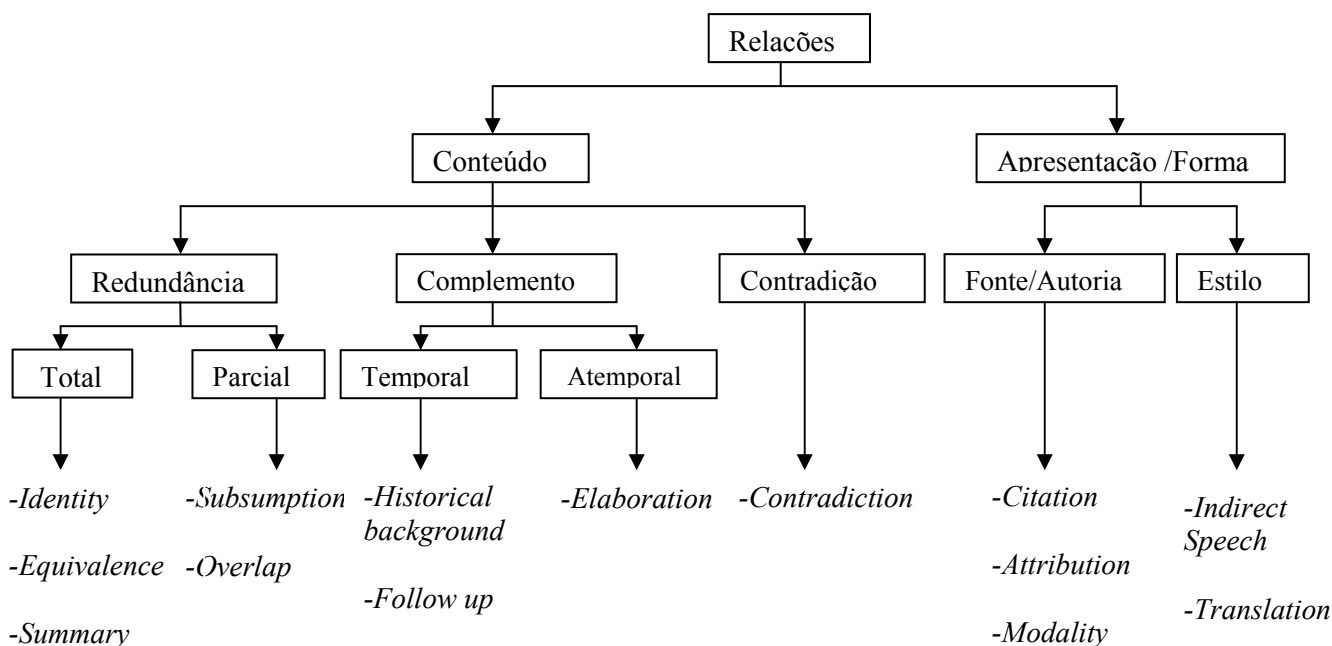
Relacões

Conteúdo

Apresentacão /Forma

Redundância

Complemento

Contradição

Fonte/Autoria

Estilo

Total

Parcial

Temporal

Atemporal

-Identity

-Equivalence

-Summary

-Subsumption

-Overlap

-Historical background

-Follow up

-Elaboration

-Contradiction

-Citation

-Attribution

-Modality

-Indirect Speech

-Translation